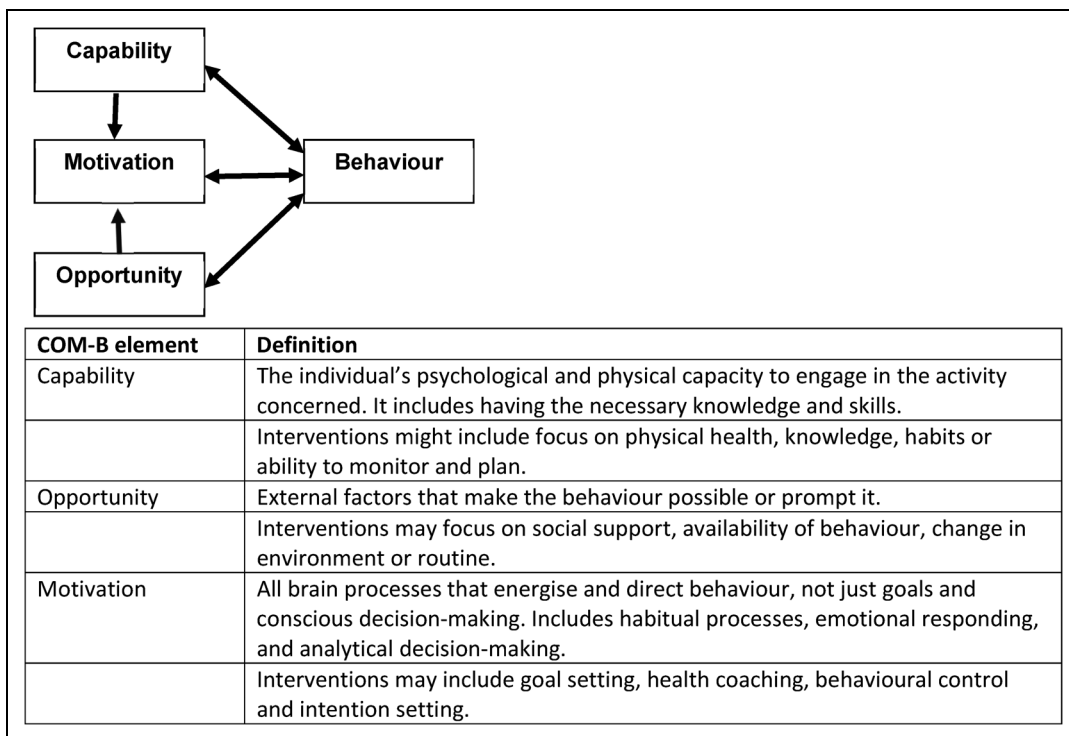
Capability

Motivation

Behaviour

Opportunity

| COM-B element | Definition |
|---|---|
| Capability | The individual's psychological and physical capacity to engage in the activity concerned. It includes having the necessary knowledge and skills. |
| | Interventions might include focus on physical health, knowledge, habits or ability to monitor and plan. |
| Opportunity | External factors that make the behaviour possible or prompt it. |
| | Interventions may focus on social support, availability of behaviour, change in environment or routine. |
| Motivation | All brain processes that energise and direct behaviour, not just goals and conscious decision-making. Includes habitual processes, emotional responding, and analytical decision-making. |
| | Interventions may include goal setting, health coaching, behavioural control and intention setting. |